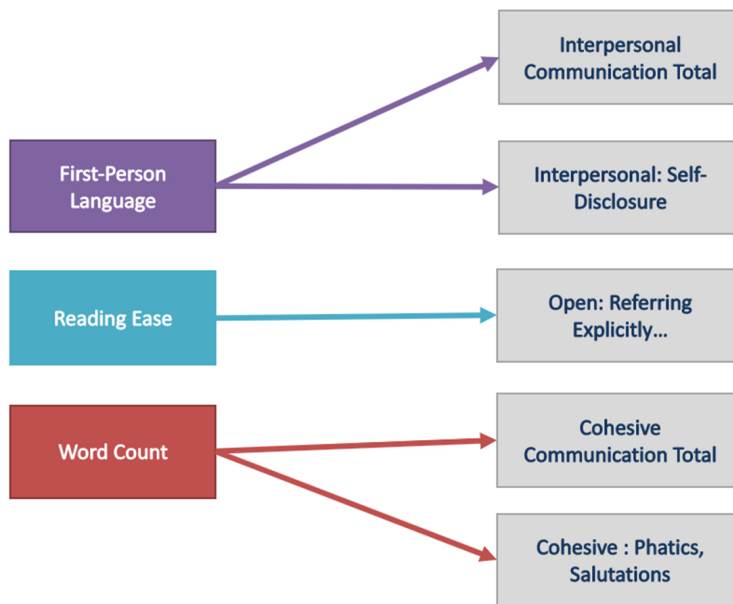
First-Person Language

Reading Ease

Word Count

Interpersonal Communication Total

Interpersonal: Self-Disclosure

Open: Referring Explicitly…

Cohesive Communication Total

Cohesive : Phatics, Salutations